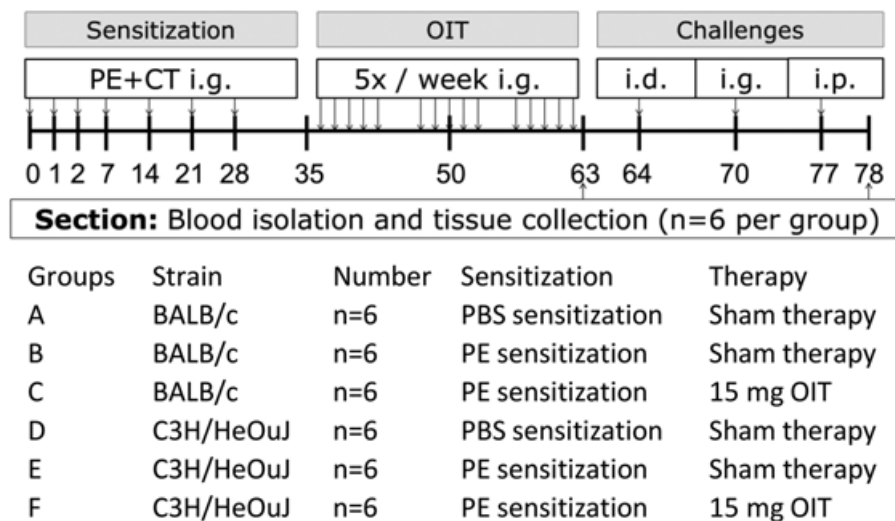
Sensitization

OIT

Challenges

PE+CT i.g.

5x / week i.g.

i.d.

i.g.

i.p.

0 1 2 7 14 21 28 35 50 63 64 70 77 78

**Section:** Blood isolation and tissue collection (n=6 per group)

| Groups | Strain | Number | Sensitization | Therapy |
|---|---|---|---|---|
| A | BALB/c | n=6 | PBS sensitization | Sham therapy |
| B | BALB/c | n=6 | PE sensitization | Sham therapy |
| C | BALB/c | n=6 | PE sensitization | 15 mg OIT |
| D | C3H/HeOuJ | n=6 | PBS sensitization | Sham therapy |
| E | C3H/HeOuJ | n=6 | PE sensitization | Sham therapy |
| F | C3H/HeOuJ | n=6 | PE sensitization | 15 mg OIT |